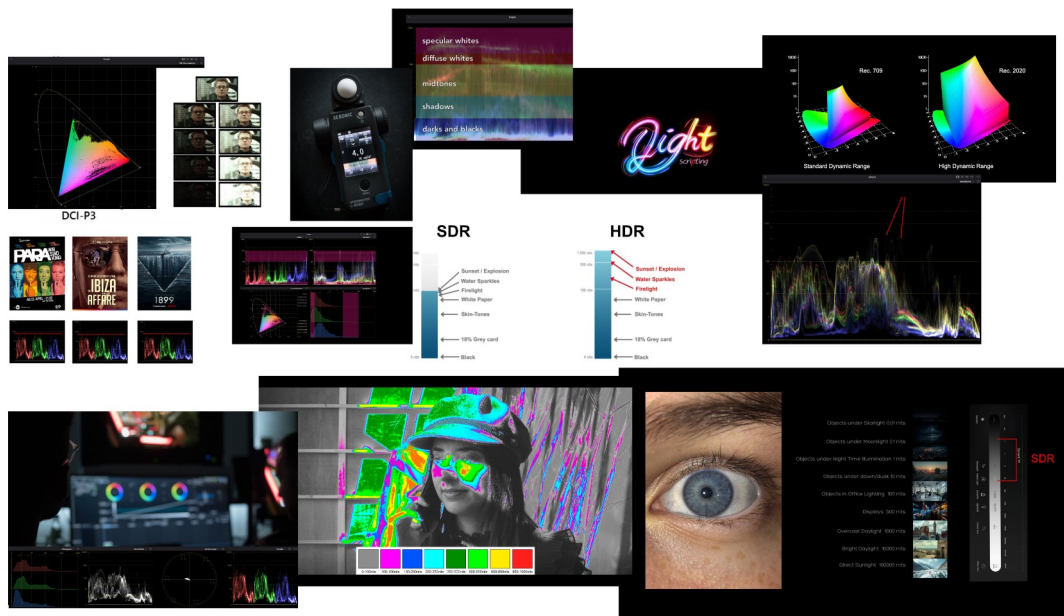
DCI-P3

specular whites
diffuse whites
midtones
shadows
darks and blacks

SEKONIC

Light Scripting

Rec. 709
Rec. 2020
Standard Dynamic Range
High Dynamic Range

PARA
IBIZA AFFARE
1899

SDR
Sunset / Explosion
Water Sparkles
Firelight
White Paper
Skin-Tones
18% Grey card
Black

HDR
1000 nits
Sunset / Explosion
Water Sparkles
Firelight
White Paper
Skin-Tones
18% Grey card
Black

Objects under Starlight 0.01 nits
Objects under Moonlight 0.1 nits
Objects under Night Time Illumination 1 nits
Objects under dawn/dusk 10 nits
Objects in Office Lighting 100 nits
Displays 300 nits
Overcast Daylight 1000 nits
Bright Daylight 10000 nits
Direct Sunlight 100000 nits

SDR